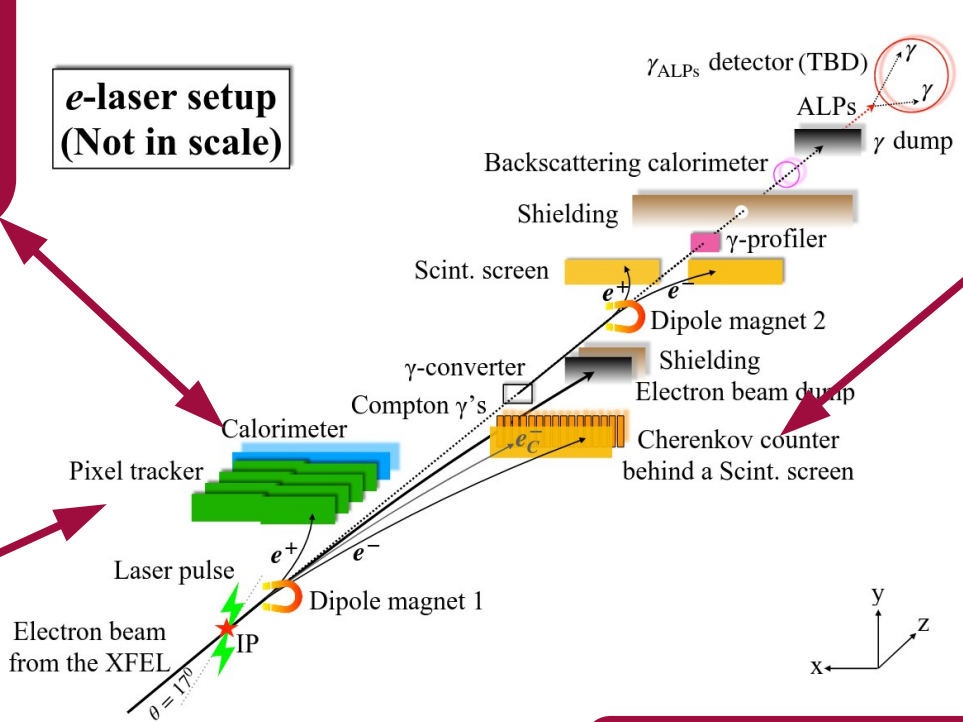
$e$-laser setup
(Not in scale)

$\gamma_{\text{ALPs}}$ detector (TBD)
$\gamma$
$\gamma$
ALPs
$\gamma$ dump
Backscattering calorimeter
Shielding
$\gamma$-profiler
Scint. screen
$e^+$
$e^-$
Dipole magnet 2
Shielding
$\gamma$-converter
Electron beam dump
Compton $\gamma$'s
Calorimeter
$e_C^-$
Cherenkov counter behind a Scint. screen
Pixel tracker
$e^+$
$e^-$
Laser pulse
Dipole magnet 1
Electron beam from the XFEL
IP
$\theta = 17^0$
y
z
x